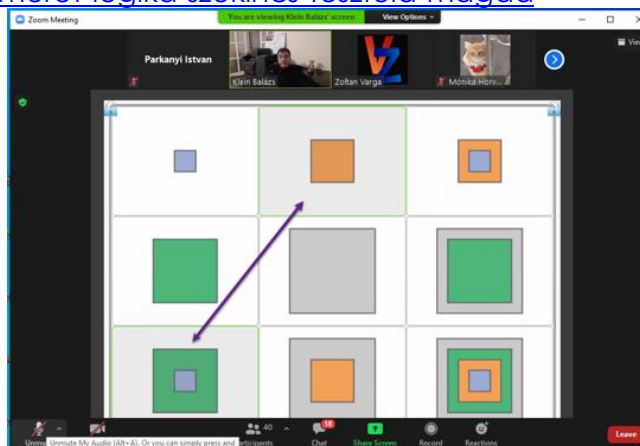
Zoom Meeting
You are viewing Klein Balázs' screen
View Options
Parkanyi Istvan
Klein Balázs
Zoltan Varga
Mónika.Horv...
View
Unmute My Audio (Alt+A). Or you can simply press and
40
Participants
18
Chat
Share Screen
Record
Reactions
Leave